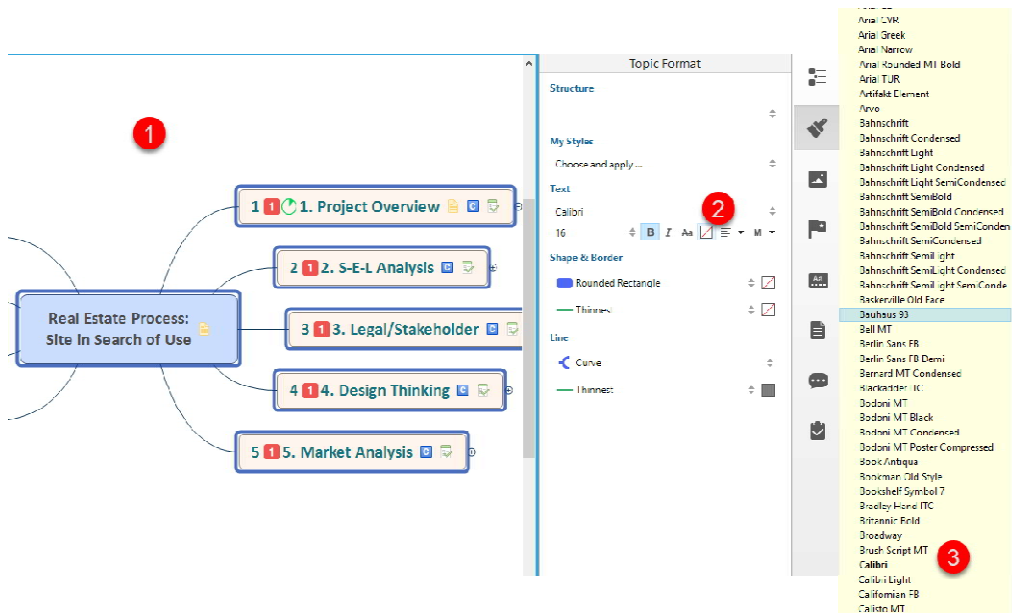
1

1 1 1. Project Overview

2 1 2. S-E-L Analysis

Real Estate Process: Site In Search of Use

3 1 3. Legal/Stakeholder

4 1 4. Design Thinking

5 1 5. Market Analysis

Topic Format

Structure

My Styles

Choose and apply ...

Text

Calibri

16

B I Aa

2

Shape & Border

Rounded Rectangle

Thinnest

Line

Curve

Thinnest

Arial CYR
Arial Greek
Arial Narrow
Arial Rounded MT Bold
Arial TUR
Artifakt Element
Arvo
Bahnschrift
Bahnschrift Condensed
Bahnschrift Light
Bahnschrift Light Condensed
Bahnschrift Light SemiCondensed
Bahnschrift SemiBold
Bahnschrift SemiBold Condensed
Bahnschrift SemiBold SemiConden
Bahnschrift SemiCondensed
Bahnschrift SemiLight
Bahnschrift SemiLight Condensed
Bahnschrift SemiLight SemiConde
Baskerville Old Face
Bauhaus 93
Bell MT
Berlin Sans FB
Berlin Sans FB Demi
Bernard MT Condensed
Blackadder ITC
Bodoni MT
Bodoni MT Black
Bodoni MT Condensed
Bodoni MT Poster Compressed
Book Antiqua
Bookman Old Style
Bookshelf Symbol 7
Bradley Hand ITC
Britannic Bold
Broadway
Brush Script MT
Calibri
Calibri Light
Californian FB
Calisto MT

3